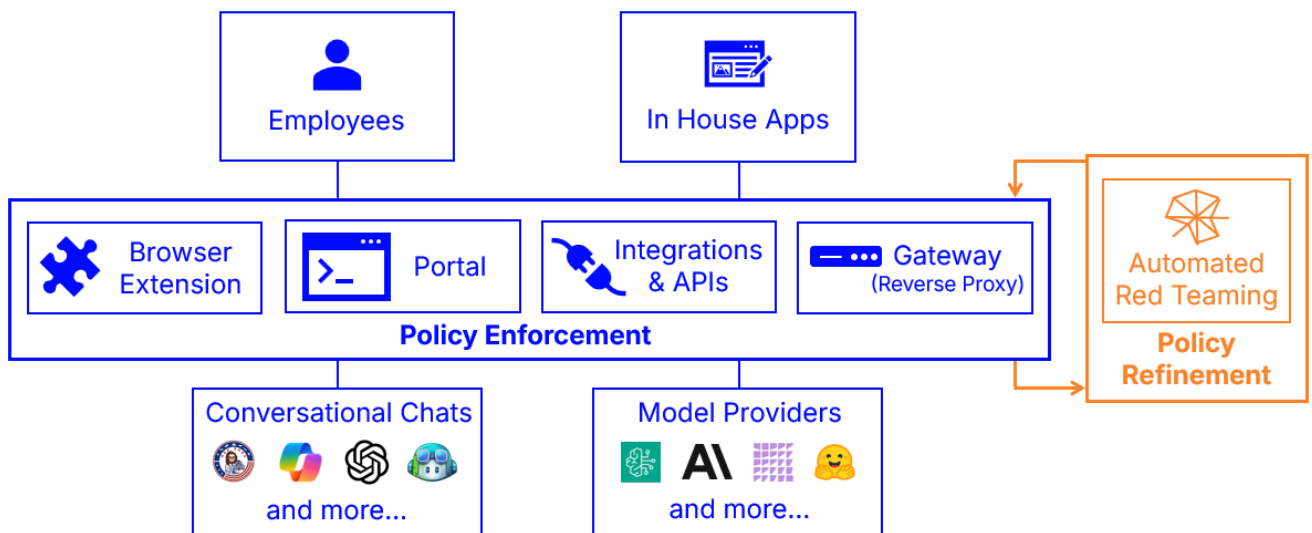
Employees

In House Apps

Browser Extension

Portal

Integrations & APIs

Gateway (Reverse Proxy)

Policy Enforcement

Automated Red Teaming

Policy Refinement

Conversational Chats

and more...

Model Providers

and more...